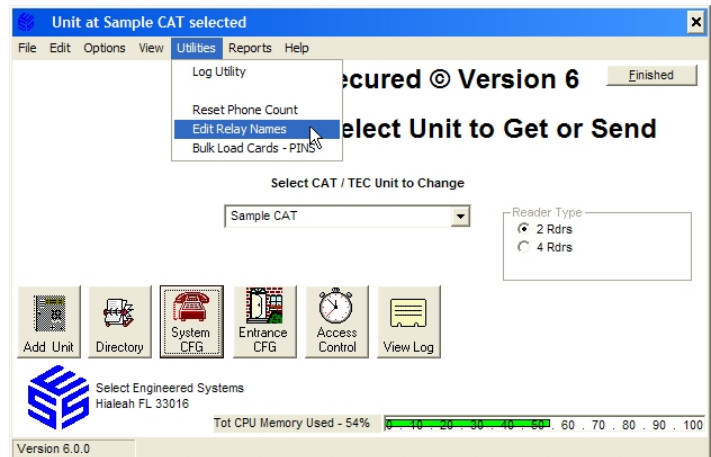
Unit at Sample CAT selected

File Edit Options View Utilities Reports Help

Log Utility

Reset Phone Count

Edit Relay Names

Bulk Load Cards - PINS

ecured © Version 6

Finished

elect Unit to Get or Send

Select CAT / TEC Unit to Change

Sample CAT

Reader Type

2 Rdrs

4 Rdrs

Add Unit

Directory

System CFG

Entrance CFG

Access Control

View Log

Select Engineered Systems
Hialeah FL 33016

Tot CPU Memory Used - 54%

0 . 10 . 20 . 30 . 40 . 50 . 60 . 70 . 80 . 90 . 100

Version 6.0.0